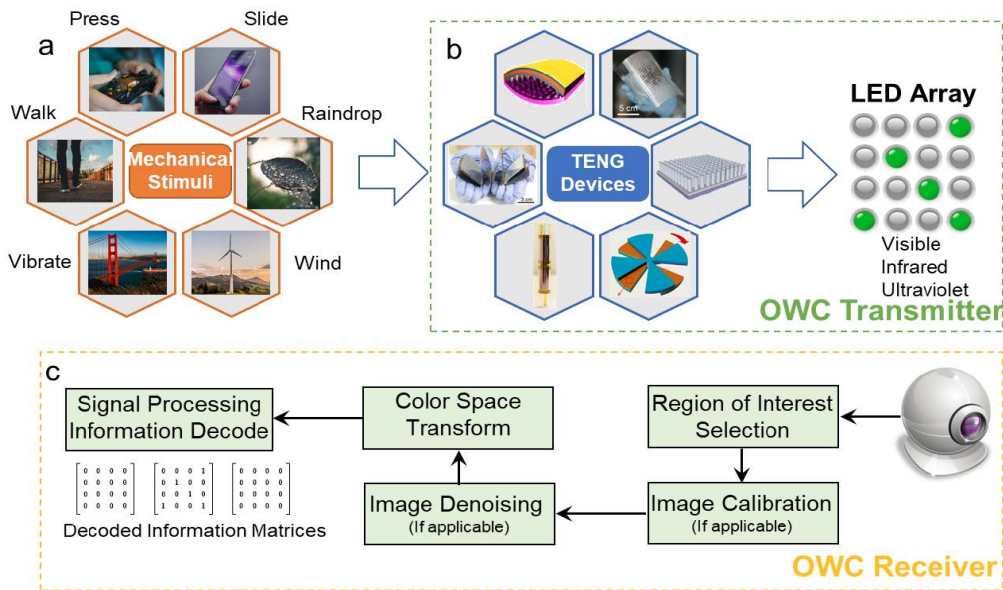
a

Press

Slide

Walk

Raindrop

Mechanical Stimuli

Vibrate

Wind

b

5 cm

TENG Devices

3 cm

LED Array

Visible
Infrared
Ultraviolet

OWC Transmitter

c

Signal Processing Information Decode

Color Space Transform

Region of Interest Selection

$\begin{bmatrix} 0&0&0&0 \\ 0&0&0&0 \\ 0&0&0&0 \\ 0&0&0&0 \end{bmatrix}$ $\begin{bmatrix} 0&0&0&1 \\ 0&1&0&0 \\ 0&0&1&0 \\ 1&0&0&1 \end{bmatrix}$ $\begin{bmatrix} 0&0&0&0 \\ 0&0&0&0 \\ 0&0&0&0 \\ 0&0&0&0 \end{bmatrix}$

Decoded Information Matrices

Image Denoising (If applicable)

Image Calibration (If applicable)

OWC Receiver